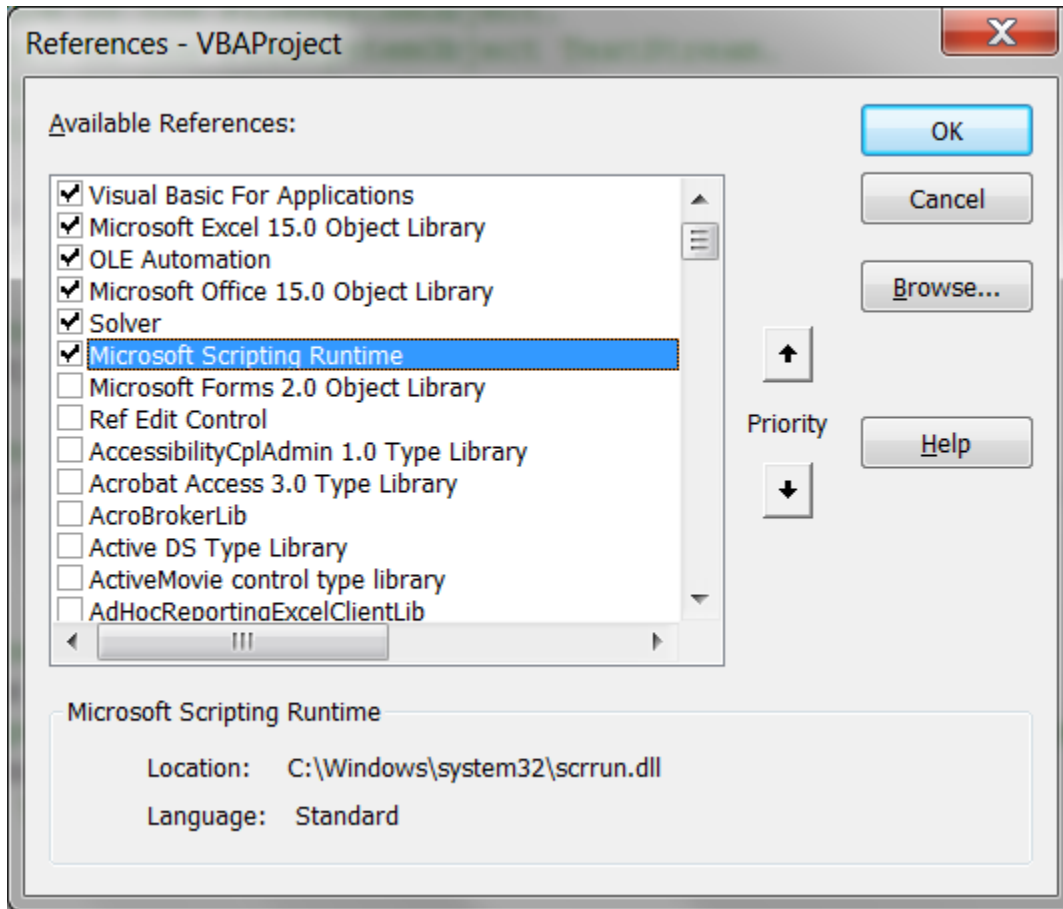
References - VBAProject

Available References:

Visual Basic For Applications
Microsoft Excel 15.0 Object Library
OLE Automation
Microsoft Office 15.0 Object Library
Solver
Microsoft Scripting Runtime
Microsoft Forms 2.0 Object Library
Ref Edit Control
AccessibilityCplAdmin 1.0 Type Library
Acrobat Access 3.0 Type Library
AcroBrokerLib
Active DS Type Library
ActiveMovie control type library
AdHocReportingExcelClientLib

OK
Cancel
Browse...
Priority
Help

Microsoft Scripting Runtime

Location: C:\Windows\system32\scrrun.dll

Language: Standard